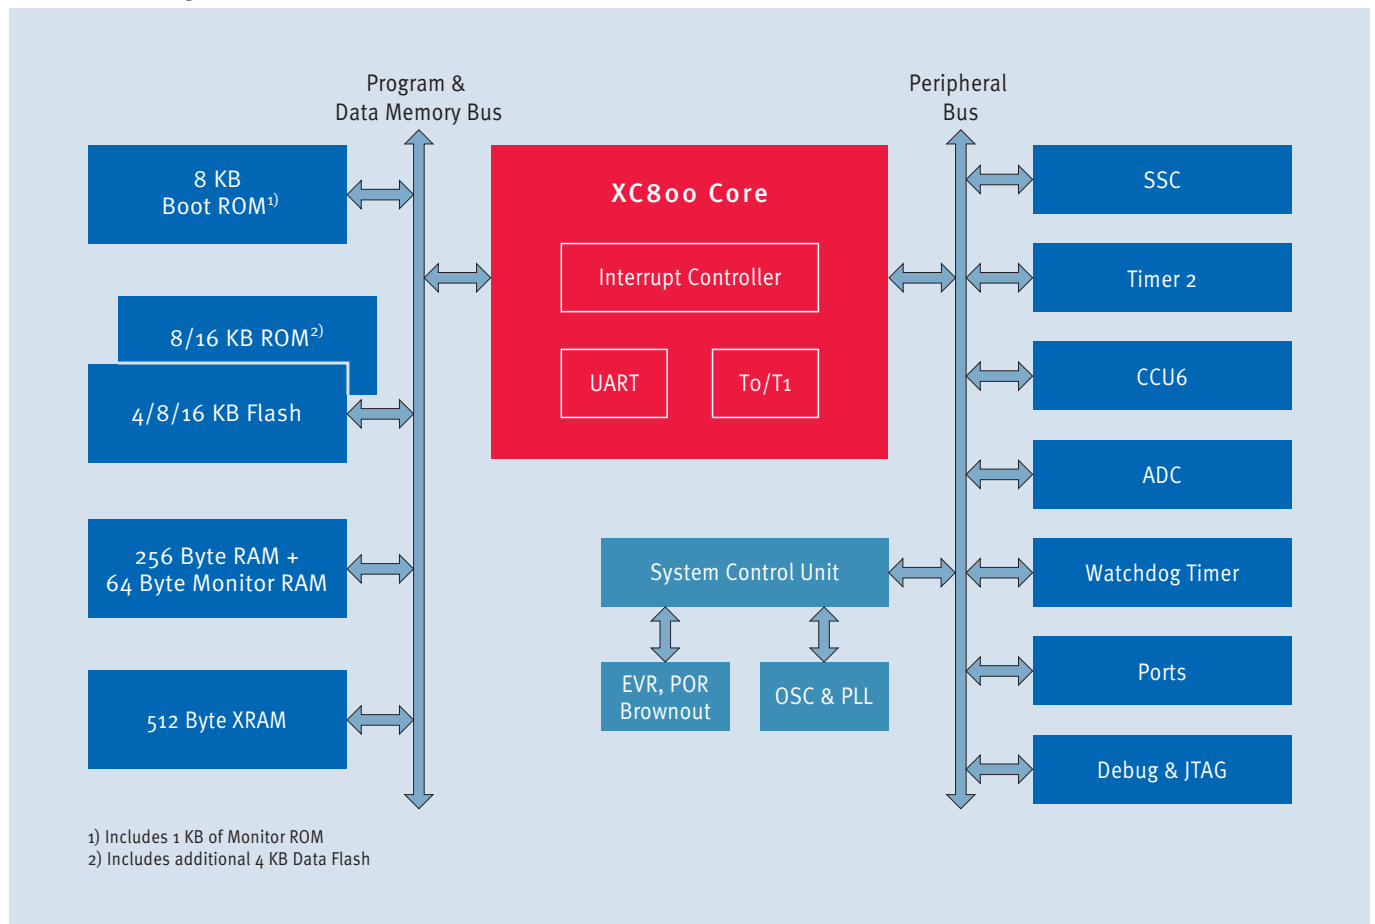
Program &
Data Memory Bus

Peripheral
Bus

8 KB
Boot ROM$^{1)}$

8/16 KB ROM$^{2)}$

4/8/16 KB Flash

256 Byte RAM +
64 Byte Monitor RAM

512 Byte XRAM

XC800 Core

Interrupt Controller

UART

T0/T1

System Control Unit

EVR, POR
Brownout

OSC & PLL

SSC

Timer 2

CCU6

ADC

Watchdog Timer

Ports

Debug & JTAG

1) Includes 1 KB of Monitor ROM
2) Includes additional 4 KB Data Flash